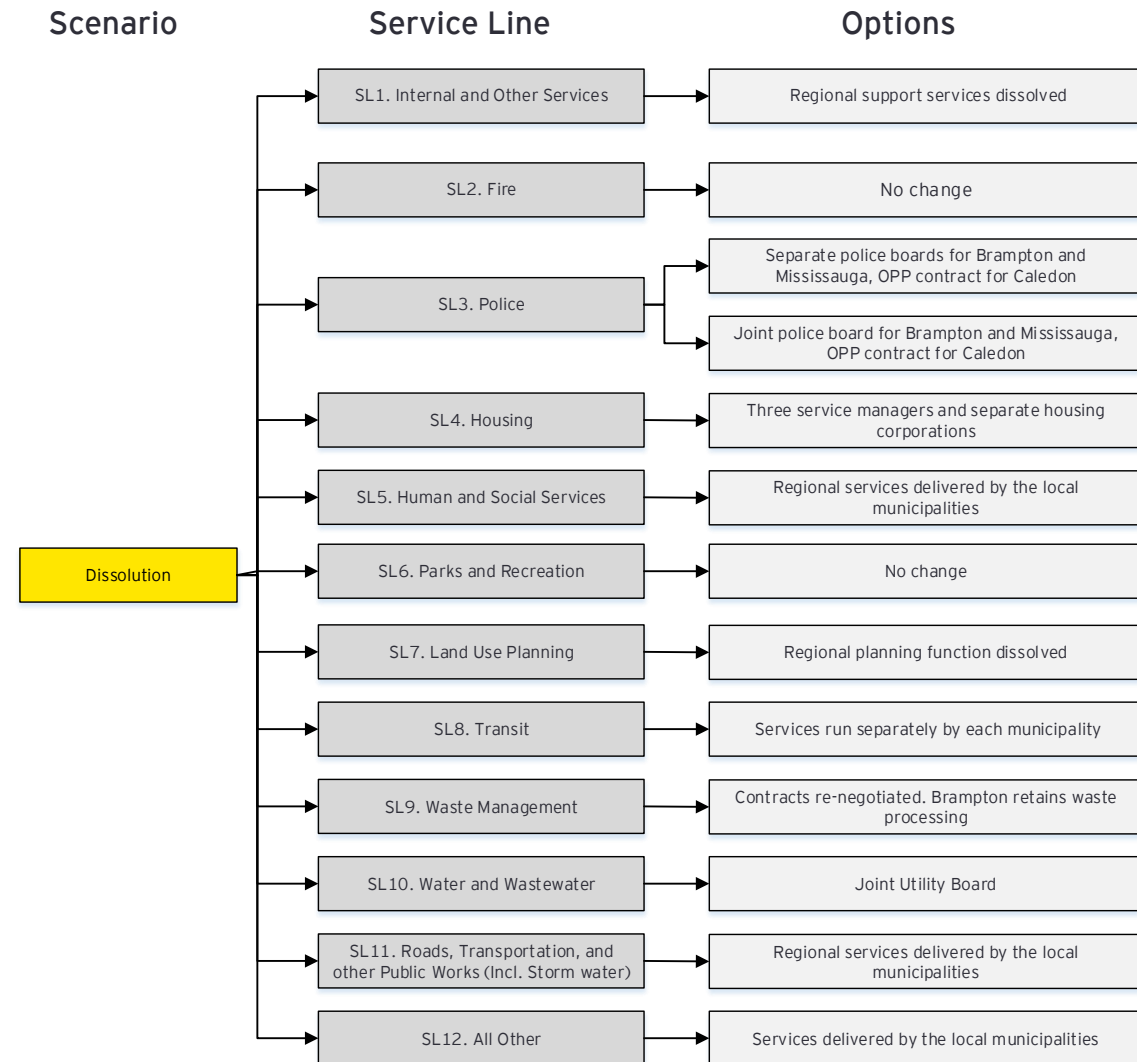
Scenario

Service Line

Options

Dissolution

SL1. Internal and Other Services

Regional support services dissolved

SL2. Fire

No change

SL3. Police

Separate police boards for Brampton and Mississauga, OPP contract for Caledon

Joint police board for Brampton and Mississauga, OPP contract for Caledon

SL4. Housing

Three service managers and separate housing corporations

SL5. Human and Social Services

Regional services delivered by the local municipalities

SL6. Parks and Recreation

No change

SL7. Land Use Planning

Regional planning function dissolved

SL8. Transit

Services run separately by each municipality

SL9. Waste Management

Contracts re-negotiated. Brampton retains waste processing

SL10. Water and Wastewater

Joint Utility Board

SL11. Roads, Transportation, and other Public Works (Incl. Storm water)

Regional services delivered by the local municipalities

SL12. All Other

Services delivered by the local municipalities